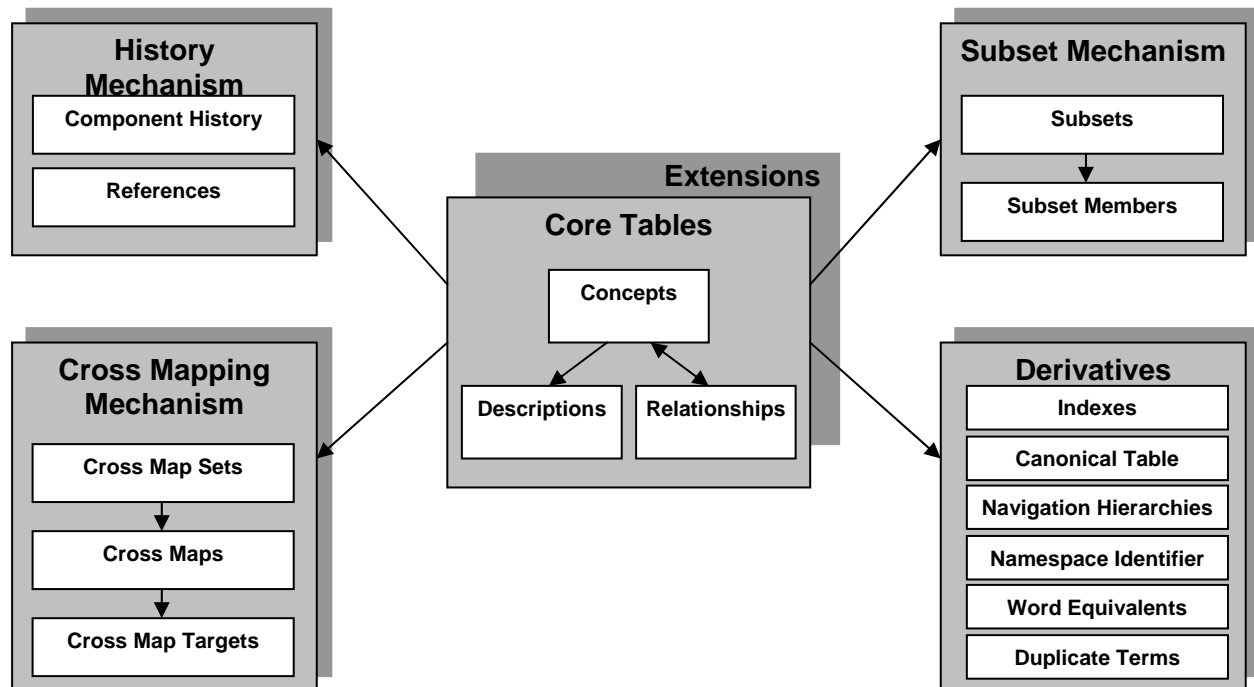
History Mechanism

Component History

References

Extensions

Core Tables

Concepts

Descriptions

Relationships

Subset Mechanism

Subsets

Subset Members

Cross Mapping Mechanism

Cross Map Sets

Cross Maps

Cross Map Targets

Derivatives

Indexes

Canonical Table

Navigation Hierarchies

Namespace Identifier

Word Equivalents

Duplicate Terms